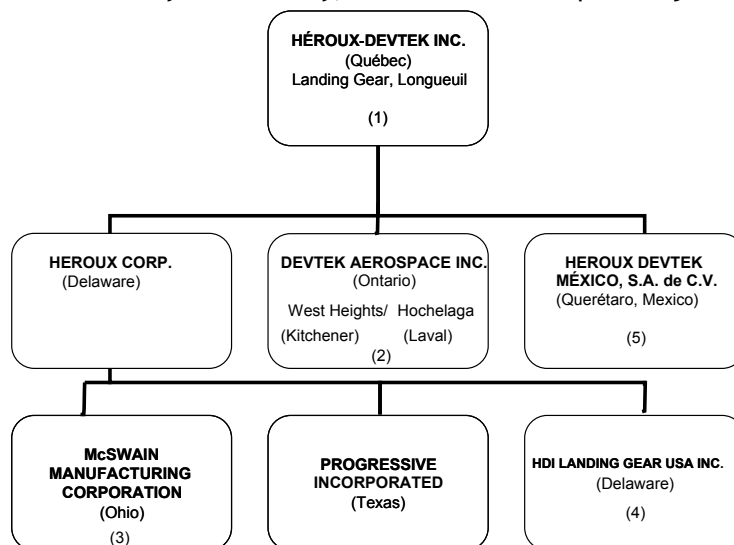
HÉROUX-DEVTEK INC.
(Québec)
Landing Gear, Longueuil

(1)

HEROUX CORP.
(Delaware)

DEVTEK AEROSPACE INC.
(Ontario)
West Heights/ Hochelaga
(Kitchener) (Laval)
(2)

HEROUX DEVTEK MÉXICO, S.A. de C.V.
(Querétaro, Mexico)

(5)

McSWAIN MANUFACTURING CORPORATION
(Ohio)
(3)

PROGRESSIVE INCORPORATED
(Texas)

HDI LANDING GEAR USA INC.
(Delaware)
(4)